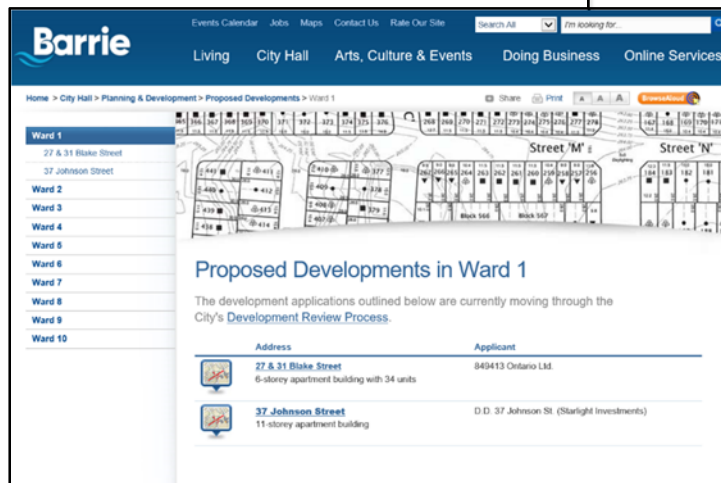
Barrie

Events Calendar Jobs Maps Contact Us Rate Our Site

Search All

I'm looking for...

Living City Hall Arts, Culture & Events Doing Business Online Services

Home > City Hall > Planning & Development > Proposed Developments > Ward 1

Share Print A A A BrowseAloud

Ward 1
27 & 31 Blake Street
37 Johnson Street
Ward 2
Ward 3
Ward 4
Ward 5
Ward 6
Ward 7
Ward 8
Ward 9
Ward 10

Street 'M'
Street 'N'

Proposed Developments in Ward 1

The development applications outlined below are currently moving through the City's Development Review Process.

| Address | Applicant |
|---|---|
| 27 & 31 Blake Street<br>6-storey apartment building with 34 units | 849413 Ontario Ltd. |
| 37 Johnson Street<br>11-storey apartment building | D.D. 37 Johnson St. (Starlight Investments) |